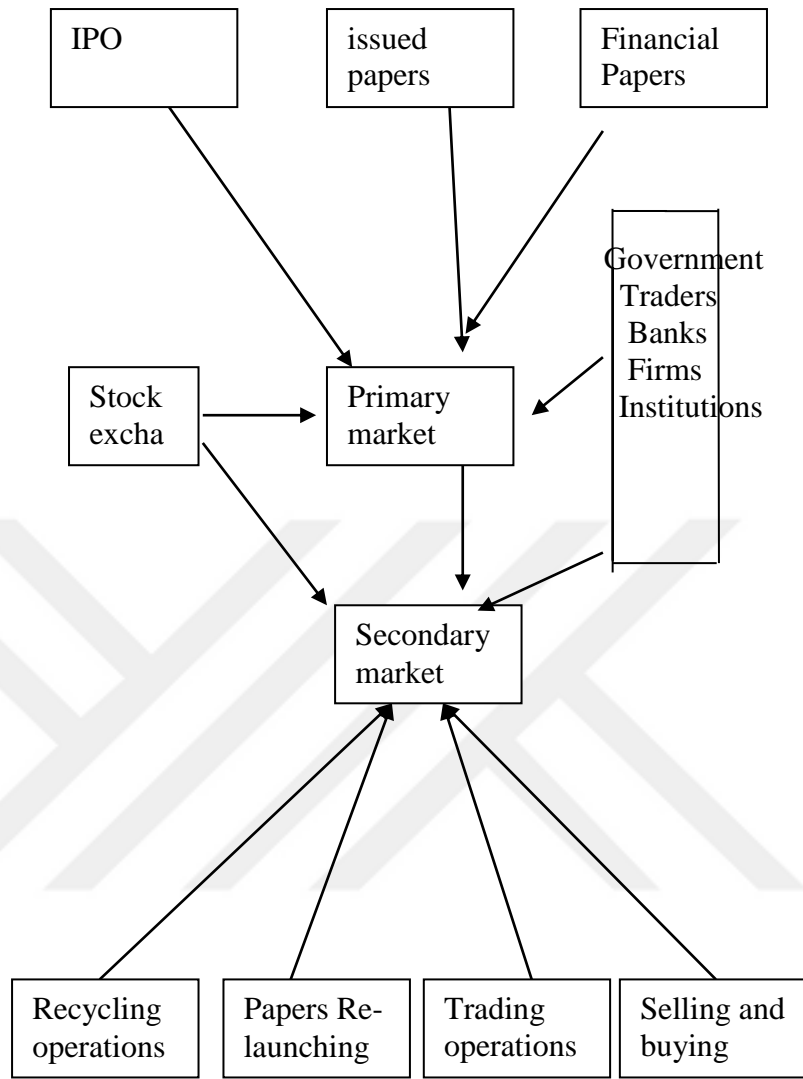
IPO

issued papers

Financial Papers

Government
Traders
Banks
Firms
Institutions

Stock excha

Primary market

Secondary market

Recycling operations

Papers Relaunching

Trading operations

Selling and buying